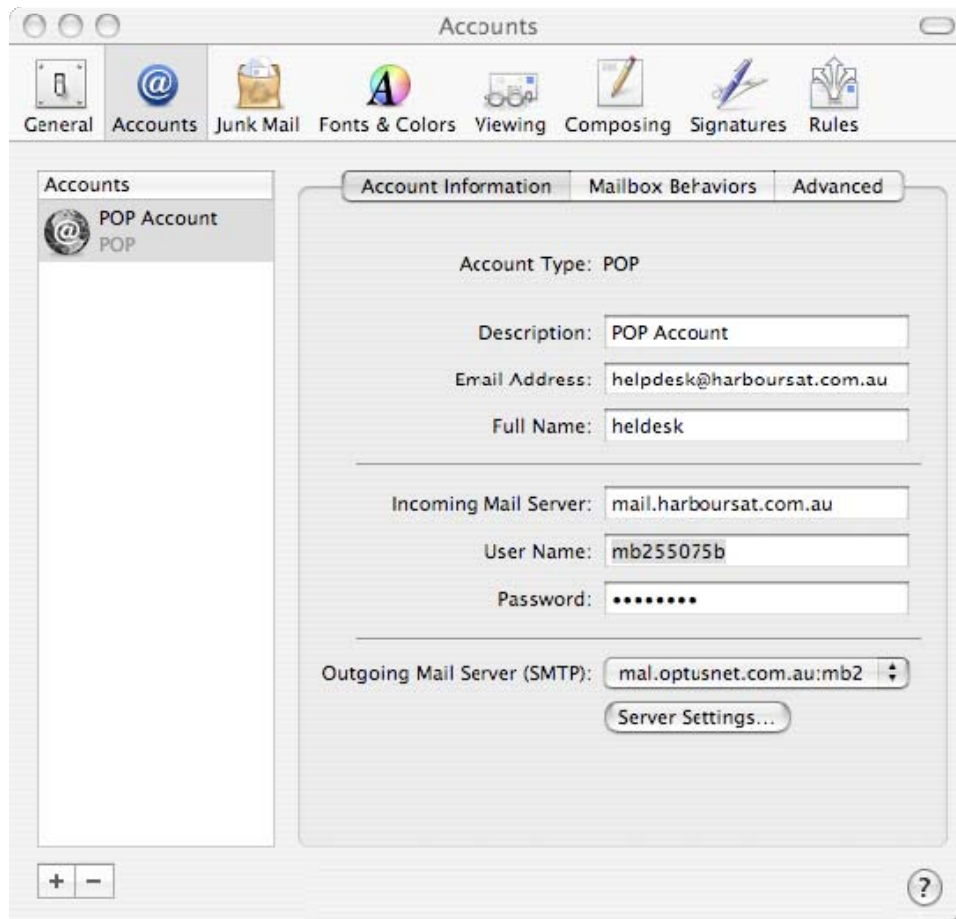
Accounts

General Accounts Junk Mail Fonts & Colors Viewing Composing Signatures Rules

Accounts

POP Account
POP

Account Information | Mailbox Behaviors | Advanced

Account Type: POP

Description: POP Account

Email Address: helpdesk@harboursat.com.au

Full Name: heldesk

Incoming Mail Server: mail.harboursat.com.au

User Name: mb255075b

Password: •••••••••

Outgoing Mail Server (SMTP): mal.optusnet.com.au:mb2

Server Settings...

+ −

?